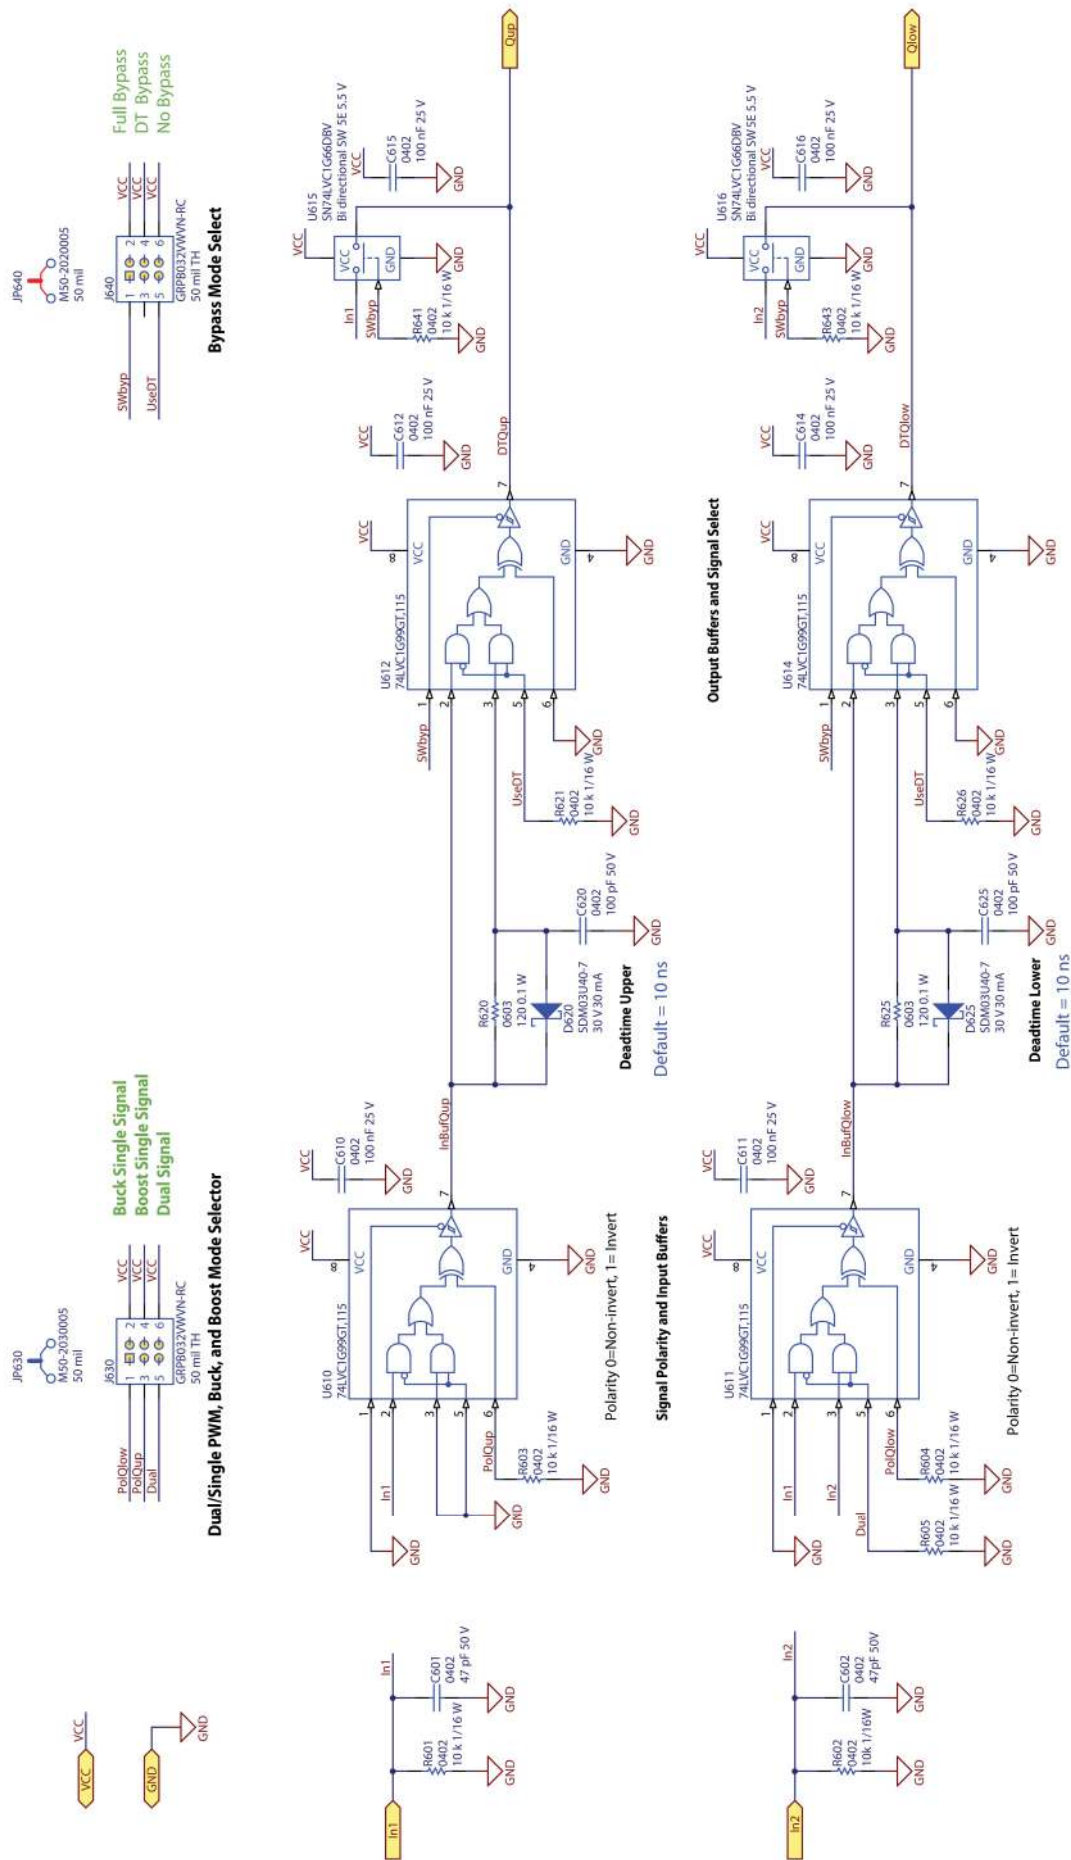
VCC
VCC
GND
GND
In1
In1
R601
0402
10 k 1/16 W
GND
C601
0402
47 pF 50 V
GND
In2
In2
R602
0402
10k 1/16W
GND
C602
0402
47pF 50V
GND

JP630
M50-2030005
50 mil
J630
PolQlow
PolQup
Dual
1 2
3 4
5 6
VCC
VCC
VCC
GRPB032VWVN-RC
50 mil TH
Buck Single Signal
Boost Single Signal
Dual Signal
Dual/Single PWM, Buck, and Boost Mode Selector

U610
74LVC1G99GT,115
VCC
GND
8
4
1
2
3
5
6
7
In1
GND
GND
PolQup
R603
0402
10 k 1/16 W
GND
VCC
C610
0402
100 nF 25 V
GND
GND
Polarity 0=Non-invert, 1= Invert
InBufQup

U611
74LVC1G99GT,115
VCC
GND
8
4
1
2
3
5
6
7
In1
In2
GND
Dual
R605
0402
10 k 1/16 W
GND
PolQlow
R604
0402
10 k 1/16 W
GND
VCC
C611
0402
100 nF 25 V
GND
GND
Polarity 0=Non-invert, 1= Invert
Signal Polarity and Input Buffers
InBufQlow

R620
0603
120 0.1 W
D620
SDM03U40-7
30 V 30 mA
C620
0402
100 pF 50 V
GND
Deadtime Upper
Default = 10 ns

R625
0603
120 0.1 W
D625
SDM03U40-7
30 V 30 mA
C625
0402
100 pF 50 V
GND
Deadtime Lower
Default = 10 ns

U612
74LVC1G99GT,115
VCC
GND
8
4
1
2
3
5
6
7
SWbyp
UseDT
R621
0402
10 k 1/16 W
GND
GND
VCC
GND
VCC
C612
0402
100 nF 25 V
GND
DTQup

U614
74LVC1G99GT,115
VCC
GND
8
4
1
2
3
5
6
7
SWbyp
UseDT
R626
0402
10 k 1/16 W
GND
GND
VCC
GND
VCC
C614
0402
100 nF 25 V
GND
DTQlow
Output Buffers and Signal Select

JP640
M50-2020005
50 mil
J640
SWbyp
UseDT
1 2
3 4
5 6
VCC
VCC
VCC
GRPB032VWVN-RC
50 mil TH
Full Bypass
DT Bypass
No Bypass
Bypass Mode Select

U615
SN74LVC1G66DBV
Bi directional SW 5E 5.5 V
VCC
VCC
GND
In1
SWbyp
R641
0402
10 k 1/16 W
GND
GND
VCC
C615
0402
100 nF 25 V
GND
Qup

U616
SN74LVC1G66DBV
Bi directional SW 5E 5.5 V
VCC
VCC
GND
In2
SWbyp
R643
0402
10 k 1/16 W
GND
GND
VCC
C616
0402
100 nF 25 V
GND
Qlow